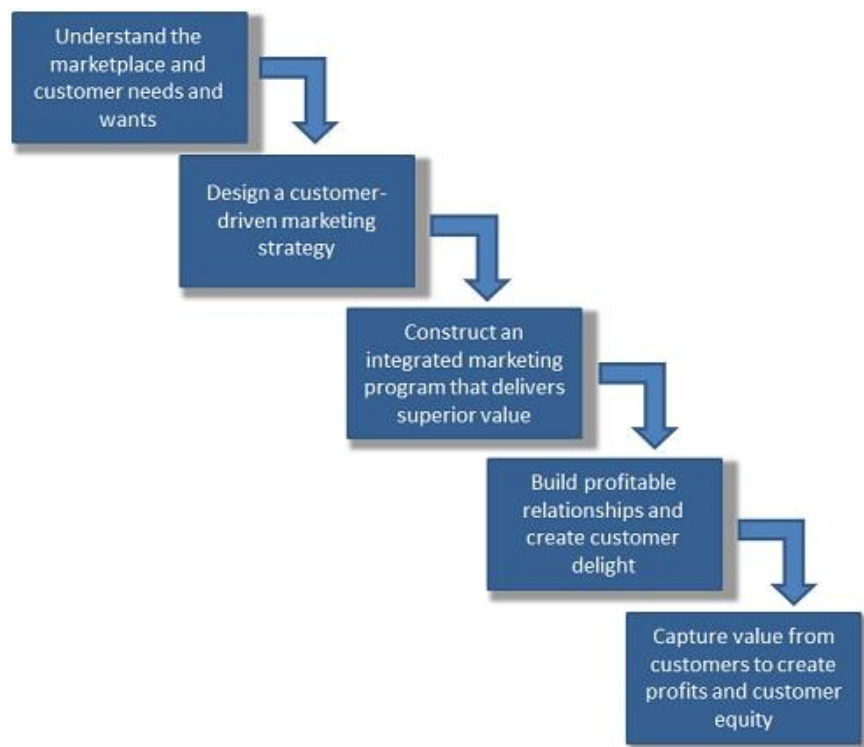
Understand the marketplace and customer needs and wants

Design a customer-driven marketing strategy

Construct an integrated marketing program that delivers superior value

Build profitable relationships and create customer delight

Capture value from customers to create profits and customer equity